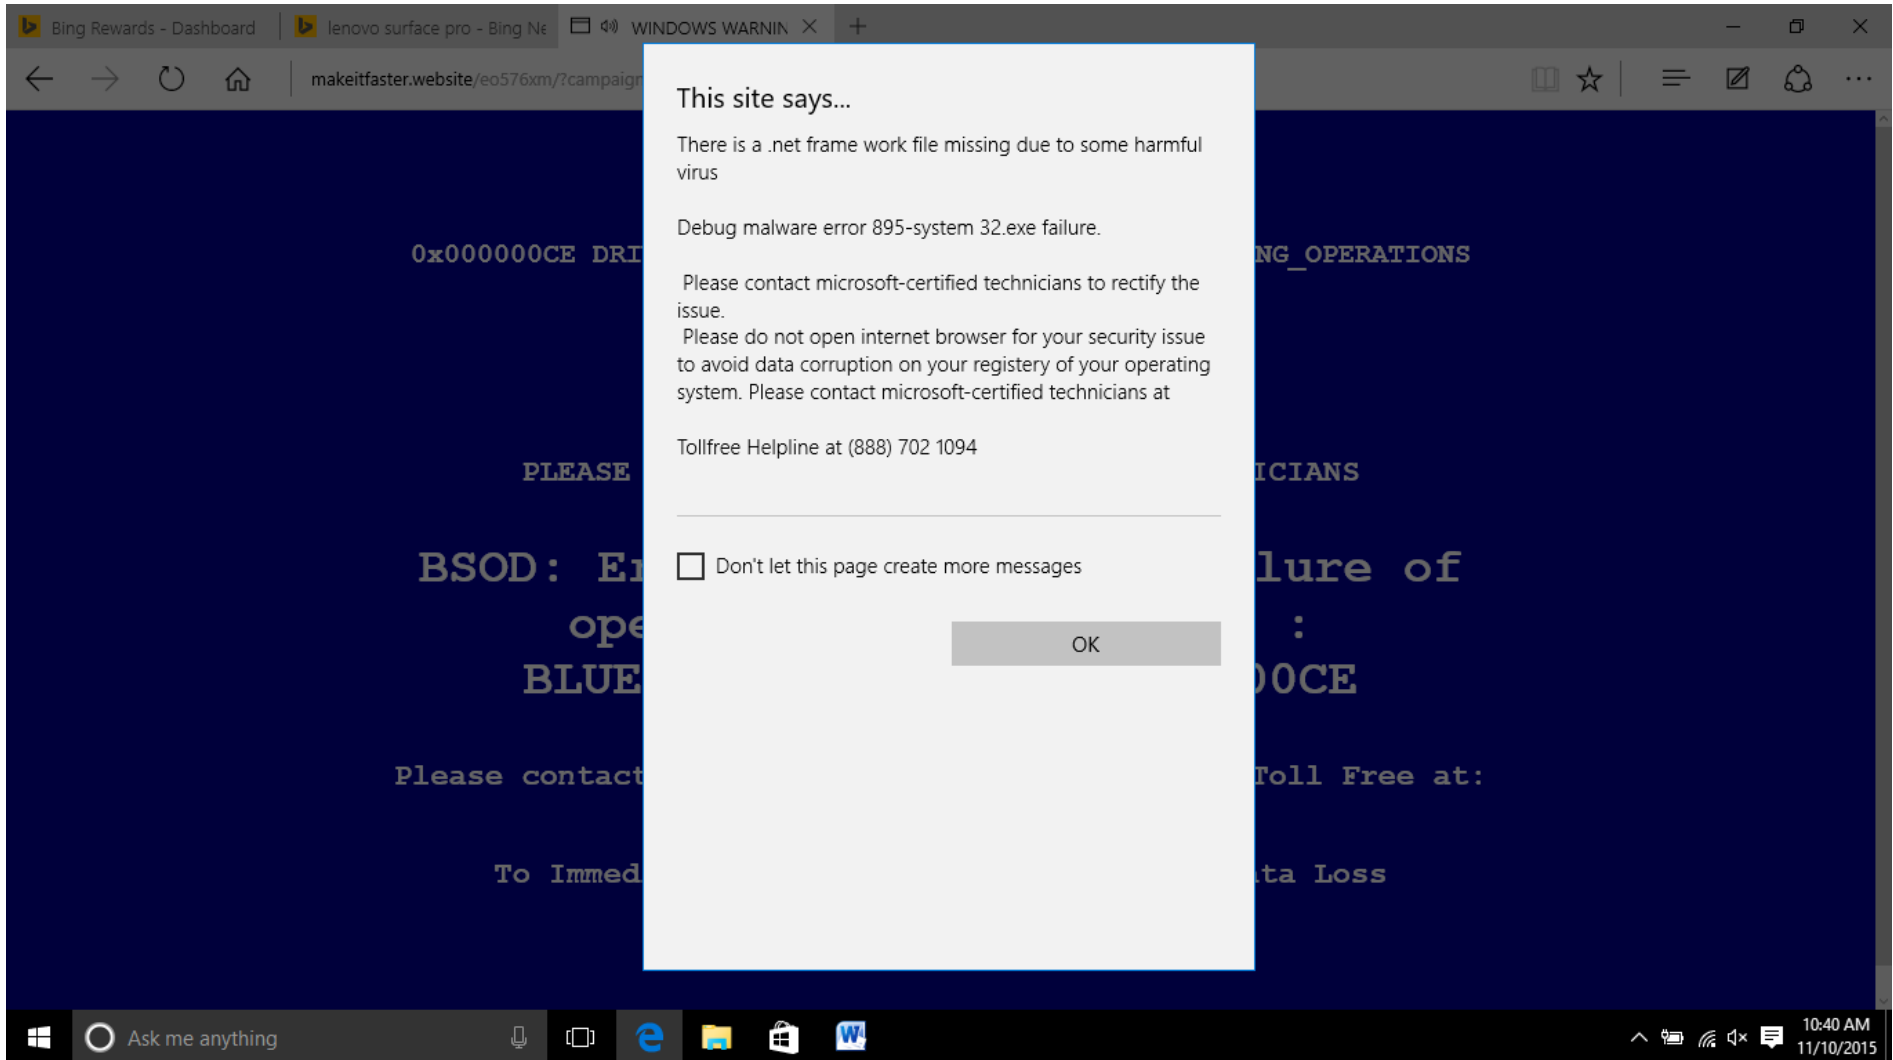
Bing Rewards - Dashboard | lenovo surface pro - Bing Ne | WINDOWS WARNIN

makeitfaster.website/eo576xm/?campaign

0x000000CE DRI NG_OPERATIONS

PLEASE ICIANS

BSOD: E lure of
ope :
BLUE 0CE

Please contact Toll Free at:

To Immed ta Loss

This site says...

There is a .net frame work file missing due to some harmful virus

Debug malware error 895-system 32.exe failure.

Please contact microsoft-certified technicians to rectify the issue.
Please do not open internet browser for your security issue to avoid data corruption on your registery of your operating system. Please contact microsoft-certified technicians at

Tollfree Helpline at (888) 702 1094

Don't let this page create more messages

OK

Ask me anything

10:40 AM
11/10/2015